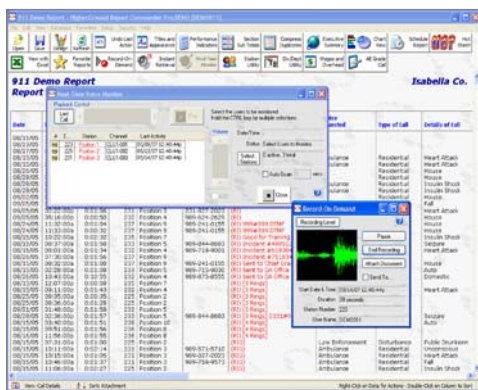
911 Demo Report - Highest/Greatest Report Commander Pro DEMO [DEMO911]

Open

Undo Last Action

Titles and Appearance

Performance Indicators

Section Sub Totals

Compress Duplicates

Executive Summary

Chart View

Schedule Report

Hot Sheet

New with Excel

Favorite Reports

Record-On Demand

Instant Retrieval

Final Year Review

Station Utility

Tie Utility

On Deck Utility

Maps and Overhead

All Grade Call

911 Demo Report

Isabella Co.

Report

Real-Time Voice Monitor

Playback Control

Last Call

Play

Select the users to be monitored. Hold the CTRL key for multiple selections

#

Station

Channel

Last Activity

Volume

Date/Time

Status: Select Users to Monitor

Select Stations

Caution: Digital

Auto Scan

secs

Close

Date

Type of Call

Details of Call

Residential

Heart Attack

House

House

Insulin Shock

Seizure

Heart Attack

House

Auto

Domestic

Heart Attack

Seizure

Auto

Low Enforcement

Disturbance

Public Drunkenn

Ambulance

Residential

Unconscious

Heart Attack

Record On Demand

Recording Level

Pause

End Recording

Attach Document

Send To...

Start Date & Time

Duration

Station Number

Slve Name

Item: Call Details

Sort Attachment

Right-Click or Data for Actions - Double-Click on Column to Sort